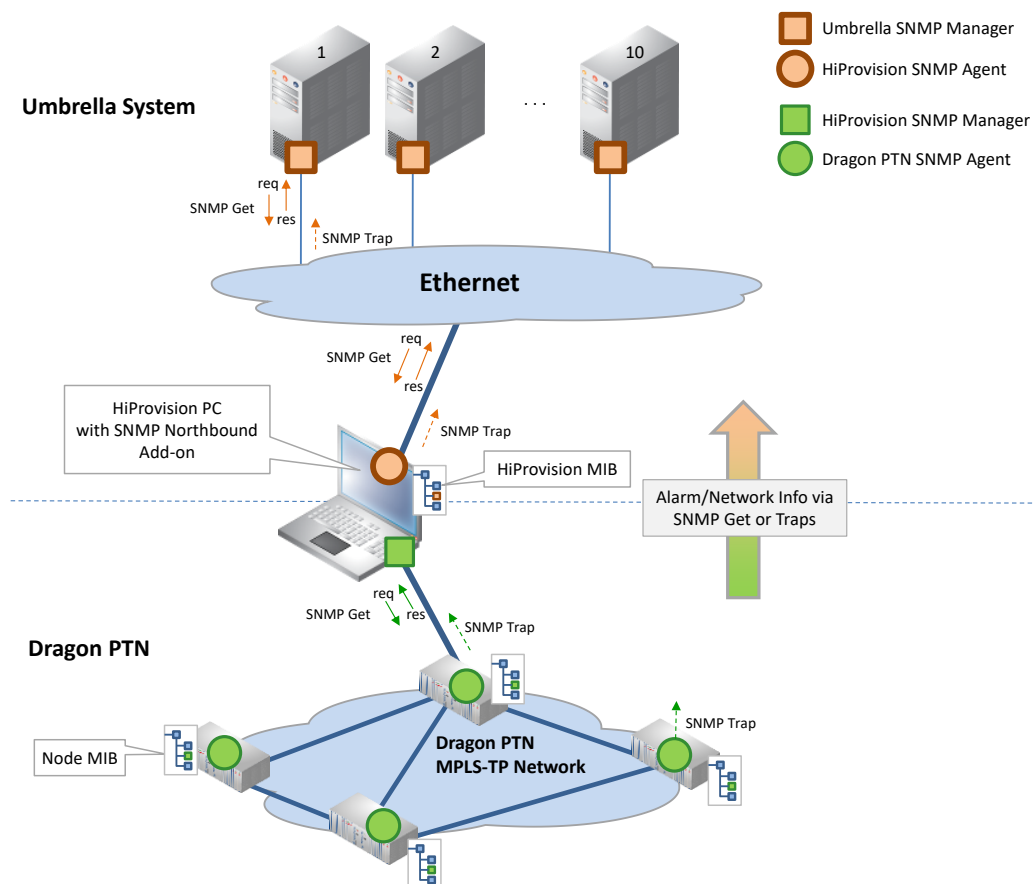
Umbrella SNMP Manager
HiProvision SNMP Agent
HiProvision SNMP Manager
Dragon PTN SNMP Agent

Umbrella System

1
2
...
10

req
SNMP Get
res
SNMP Trap

Ethernet

req
SNMP Get
res
SNMP Trap

HiProvision PC with SNMP Northbound Add-on

HiProvision MIB

Alarm/Network Info via SNMP Get or Traps

req
SNMP Get
res
SNMP Trap

Dragon PTN

Node MIB

Dragon PTN MPLS-TP Network

SNMP Trap